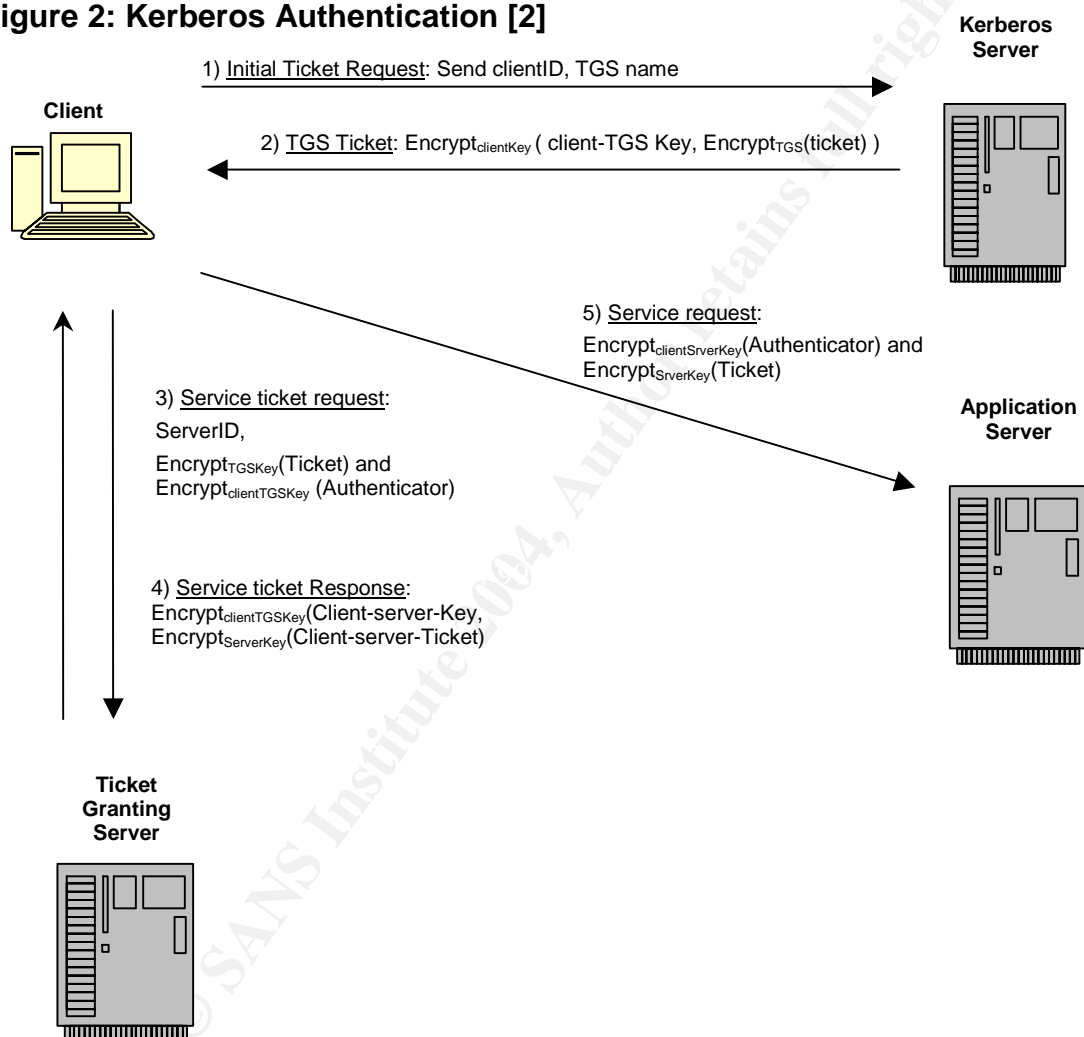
igure 2: Kerberos Authentication [2]

Kerberos Server

1) Initial Ticket Request: Send clientID, TGS name

Client

2) TGS Ticket: Encrypt$_{clientKey}$ ( client-TGS Key, Encrypt$_{TGS}$(ticket) )

5) Service request:
Encrypt$_{clientSrverKey}$(Authenticator) and Encrypt$_{SrverKey}$(Ticket)

3) Service ticket request:
ServerID,
Encrypt$_{TGSKey}$(Ticket) and Encrypt$_{clientTGSKey}$ (Authenticator)

Application Server

4) Service ticket Response:
Encrypt$_{clientTGSKey}$(Client-server-Key, Encrypt$_{ServerKey}$(Client-server-Ticket)

Ticket Granting Server

© SANS Institute 2004, Author retains full rights.